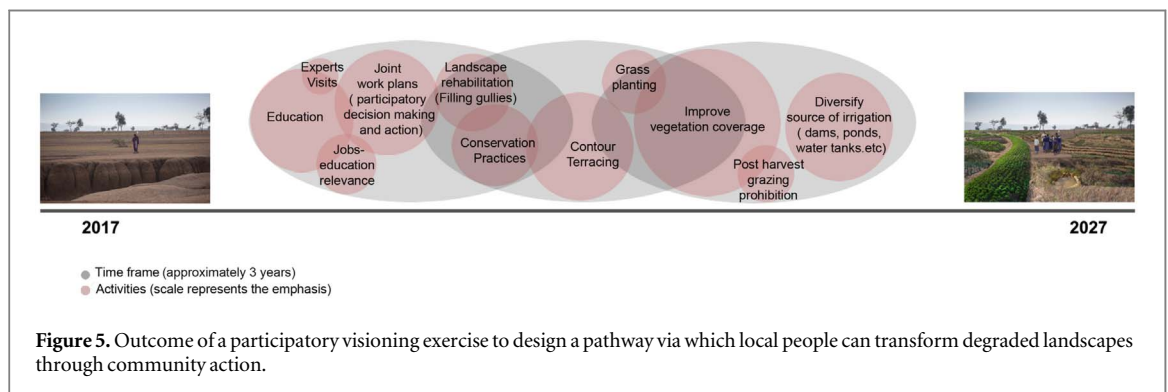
Experts Visits

Education

Joint work plans ( participatory decision making and action)

Jobs-education relevance

Landscape rehabilitation (Filling gullies)

Conservation Practices

Contour Terracing

Grass planting

Improve vegetation coverage

Post harvest grazing prohibition

Diversify source of irrigation ( dams, ponds, water tanks.etc)

2017

2027

Time frame (approximately 3 years)
Activities (scale represents the emphasis)

**Figure 5.** Outcome of a participatory visioning exercise to design a pathway via which local people can transform degraded landscapes through community action.